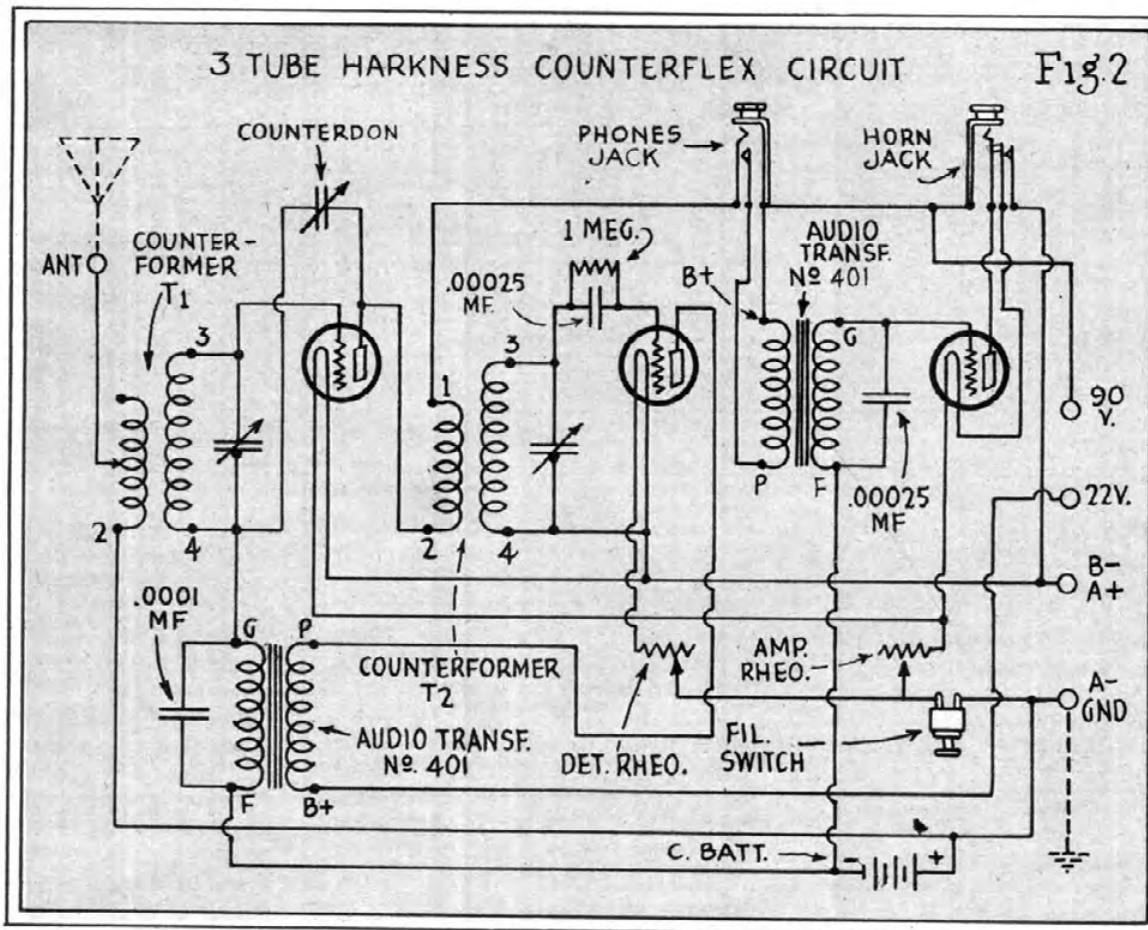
3 TUBE HARKNESS COUNTERFLEX CIRCUIT

Fig.2

COUNTERDON

PHONES JACK

HORN JACK

ANT

COUNTER-FORMER $T_1$

1 MEG.

.00025 MF.

B+

AUDIO TRANSF. Nº 401

3

4

2

1

2

3

4

G

P

F

.00025 MF

90 V.

22V.

B−

A+

.0001 MF

G

P

F

B+

COUNTERFORMER $T_2$

AUDIO TRANSF. Nº 401

AMP. RHEO.

DET. RHEO.

FIL. SWITCH

A−

GND

C. BATT.

−

+